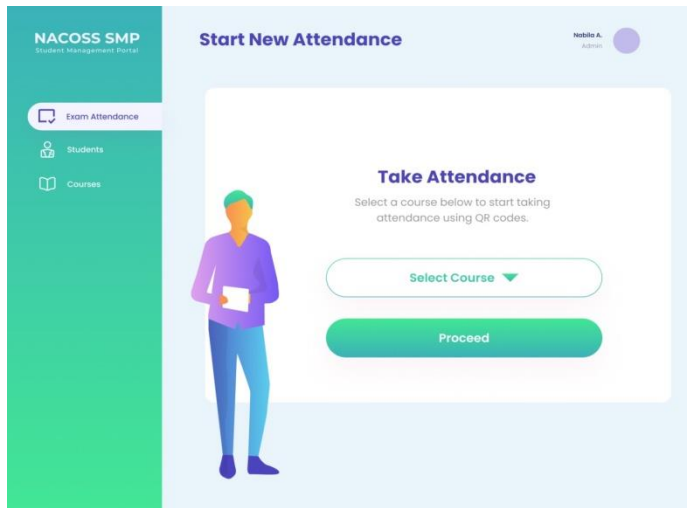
NACOSS SMP
Student Management Portal

Exam Attendance
Students
Courses

Start New Attendance

Nabila A.
Admin

Take Attendance
Select a course below to start taking attendance using QR codes.

Select Course

Proceed